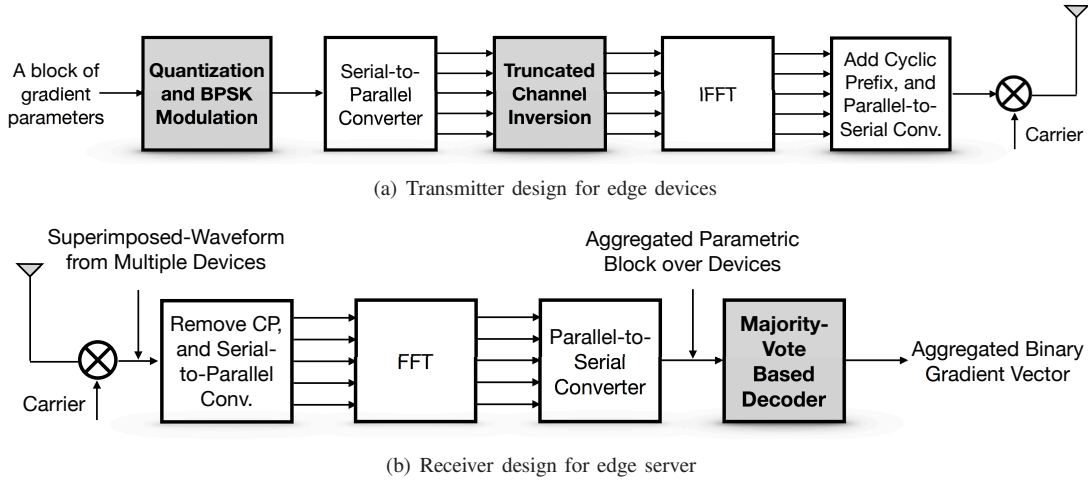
A block of gradient parameters

Quantization and BPSK Modulation

Serial-to-Parallel Converter

Truncated Channel Inversion

IFFT

Add Cyclic Prefix, and Parallel-to-Serial Conv.

Carrier

(a) Transmitter design for edge devices

Superimposed-Waveform from Multiple Devices

Carrier

Remove CP, and Serial-to-Parallel Conv.

FFT

Parallel-to-Serial Converter

Aggregated Parametric Block over Devices

Majority-Vote Based Decoder

Aggregated Binary Gradient Vector

(b) Receiver design for edge server